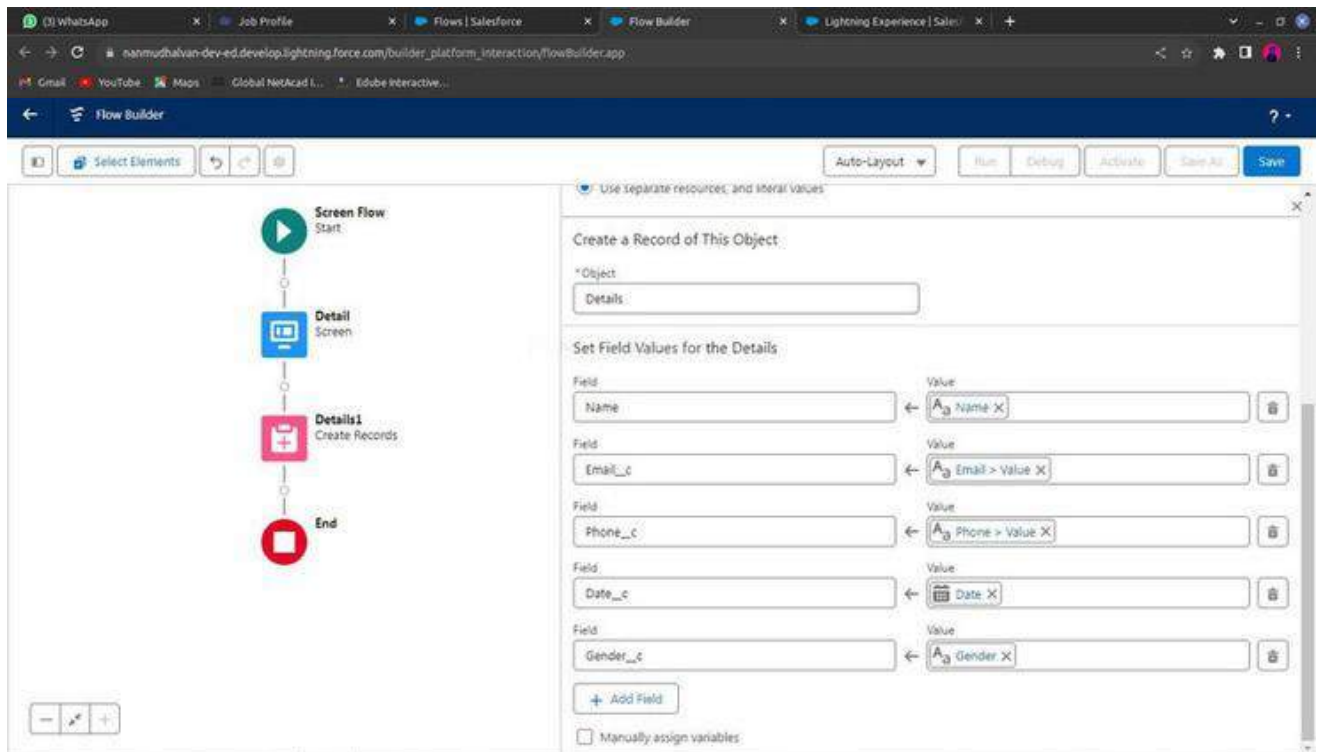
(3) WhatsApp × Job Profile × Flows | Salesforce × Flow Builder × Lightning Experience | Sales × +

naanmudhalvan-dev-ed.develop.lightning.force.com/builder_platform_interaction/flowBuilder.app

Gmail YouTube Maps Global NetAcad I... Edube Interactive...

Flow Builder

?

Select Elements

Auto-Layout

Run Debug Activate Save As Save

Use separate resources, and literal values

Screen Flow
Start

Detail
Screen

Details1
Create Records

End

Create a Record of This Object

*Object

Details

Set Field Values for the Details

| Field | | Value |
|---|---|---|
| Name | ← | Name × |
| Email__c | ← | Email > Value × |
| Phone__c | ← | Phone > Value × |
| Date__c | ← | Date × |
| Gender__c | ← | Gender × |

+ Add Field

Manually assign variables